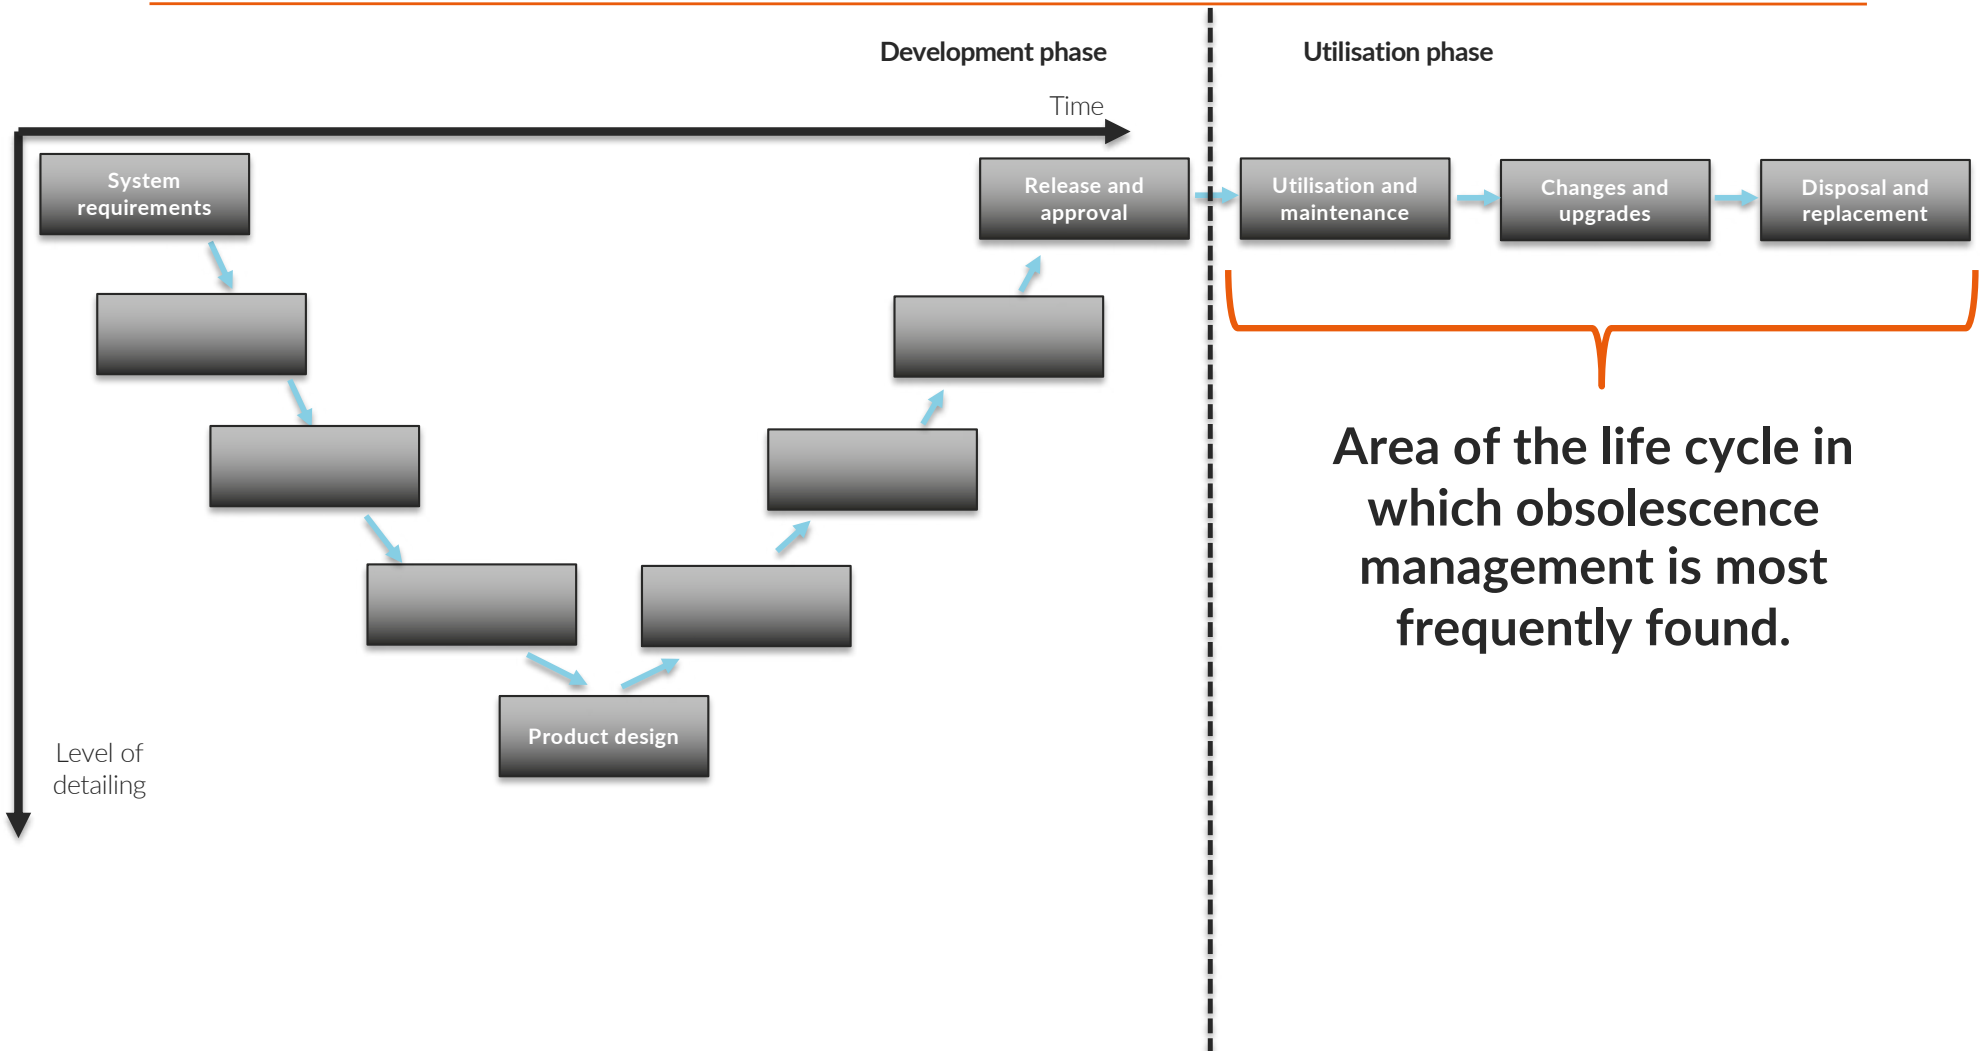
Development phase

Utilisation phase

Time

System requirements

Release and approval

Utilisation and maintenance

Changes and upgrades

Disposal and replacement

Product design

Level of detailing

Area of the life cycle in which obsolescence management is most frequently found.